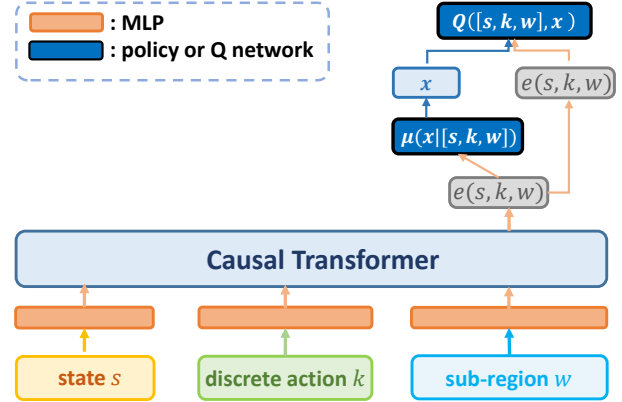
: MLP
: policy or Q network

$\boldsymbol{Q}([\boldsymbol{s},\boldsymbol{k},\boldsymbol{w}],\boldsymbol{x})$

$x$

$e(s,k,w)$

$\boldsymbol{\mu}(\boldsymbol{x}|[\boldsymbol{s},\boldsymbol{k},\boldsymbol{w}])$

$e(s,k,w)$

Causal Transformer

state $s$

discrete action $k$

sub-region $w$